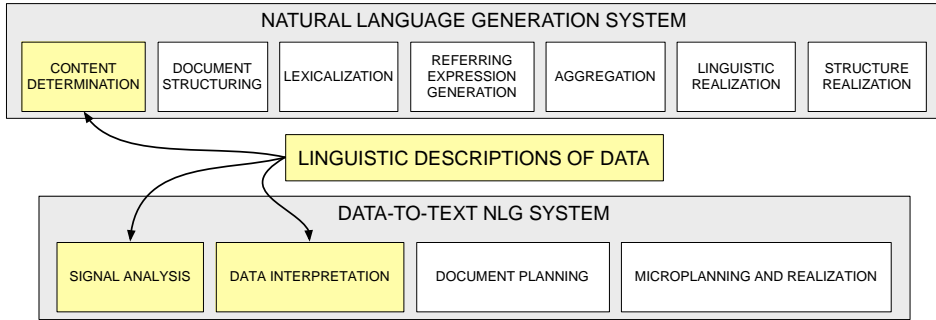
NATURAL LANGUAGE GENERATION SYSTEM

CONTENT DETERMINATION

DOCUMENT STRUCTURING

LEXICALIZATION

REFERRING EXPRESSION GENERATION

AGGREGATION

LINGUISTIC REALIZATION

STRUCTURE REALIZATION

LINGUISTIC DESCRIPTIONS OF DATA

DATA-TO-TEXT NLG SYSTEM

SIGNAL ANALYSIS

DATA INTERPRETATION

DOCUMENT PLANNING

MICROPLANNING AND REALIZATION